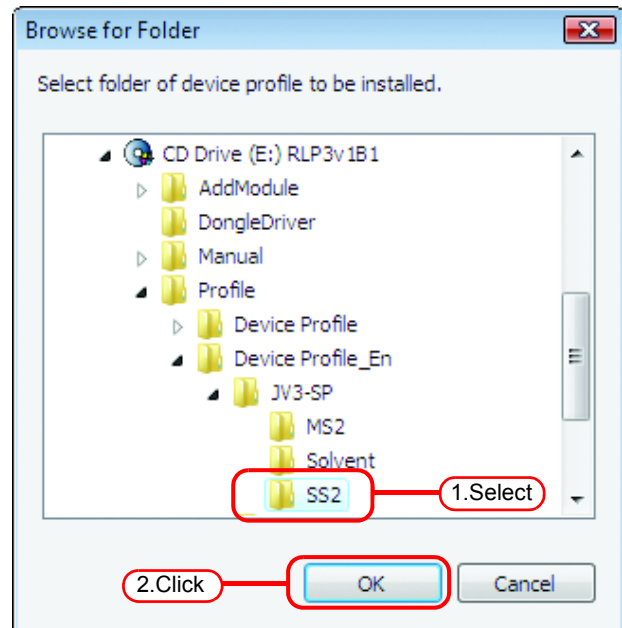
Browse for Folder

Select folder of device profile to be installed.

CD Drive (E:) RLP3v1B1
AddModule
DongleDriver
Manual
Profile
Device Profile
Device Profile_En
JV3-SP
MS2
Solvent
SS2

1.Select

2.Click

OK

Cancel